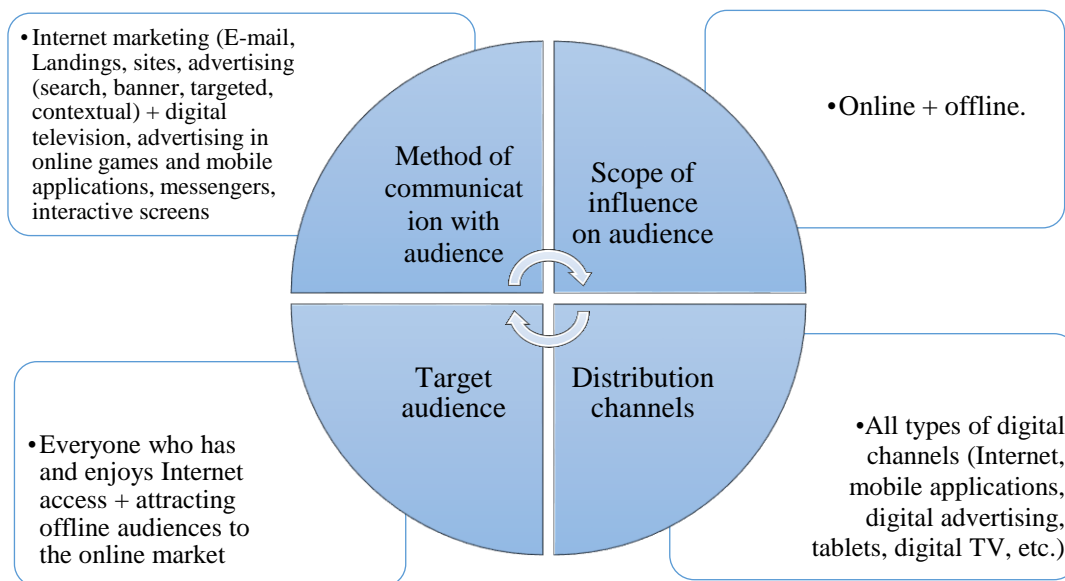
•Internet marketing (E-mail, Landings, sites, advertising (search, banner, targeted, contextual) + digital television, advertising in online games and mobile applications, messengers, interactive screens

Method of communicat ion with audience

Scope of influence on audience

•Online + offline.

Target audience

Distribution channels

•Everyone who has and enjoys Internet access + attracting offline audiences to the online market

•All types of digital channels (Internet, mobile applications, digital advertising, tablets, digital TV, etc.)